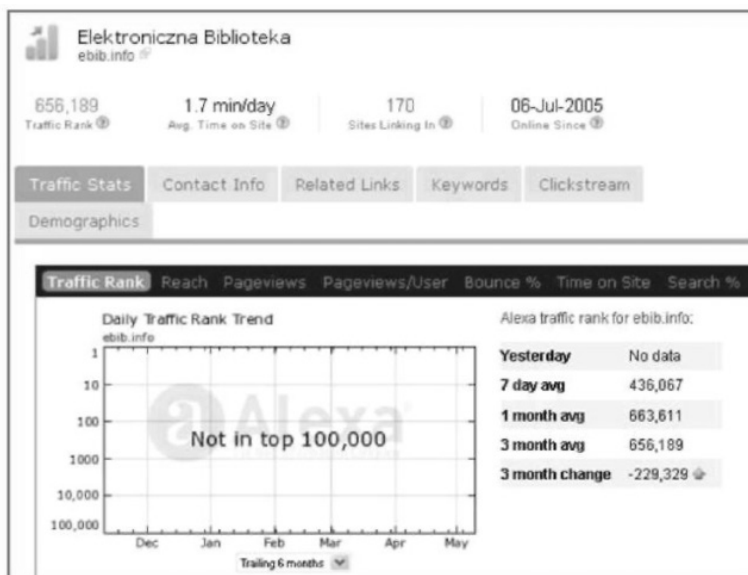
Elektroniczna Biblioteka
ebib.info

656,189
Traffic Rank

1.7 min/day
Avg. Time on Site

170
Sites Linking In

06-Jul-2005
Online Since

Traffic Stats | Contact Info | Related Links | Keywords | Clickstream | Demographics

Traffic Rank | Reach | Pageviews | Pageviews/User | Bounce % | Time on Site | Search %

Daily Traffic Rank Trend
ebib.info

1
10
100
1000
10,000
100,000

Alexa

Not in top 100,000

Dec | Jan | Feb | Mar | Apr | May

Trailing 6 months

Alexa traffic rank for ebib.info:

| | |
|---|---|
| Yesterday | No data |
| 7 day avg | 436,067 |
| 1 month avg | 663,611 |
| 3 month avg | 656,189 |
| 3 month change | -229,329 |